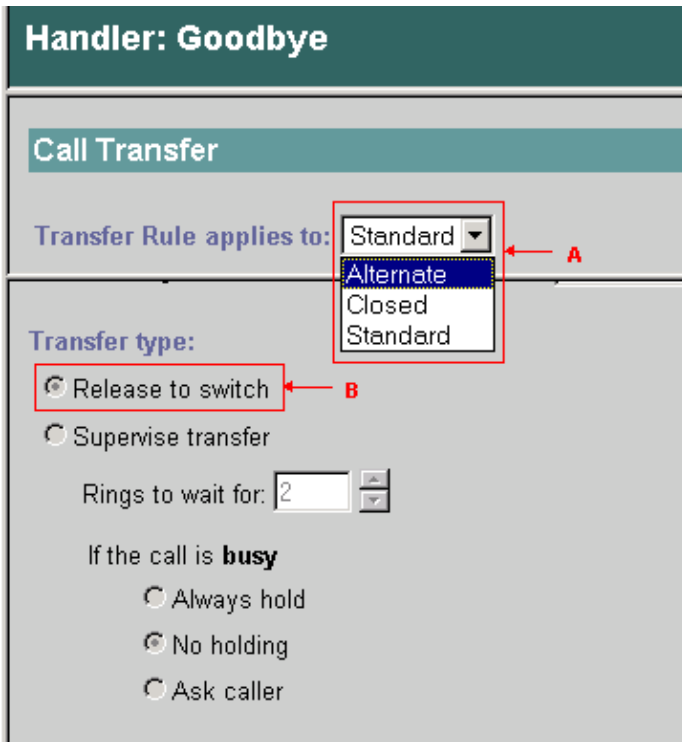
Handler: Goodbye

Call Transfer

Transfer Rule applies to: Standard

Alternate
Closed
Standard

A

Transfer type:

Release to switch

B

Supervise transfer

Rings to wait for: 2

If the call is **busy**

Always hold

No holding

Ask caller